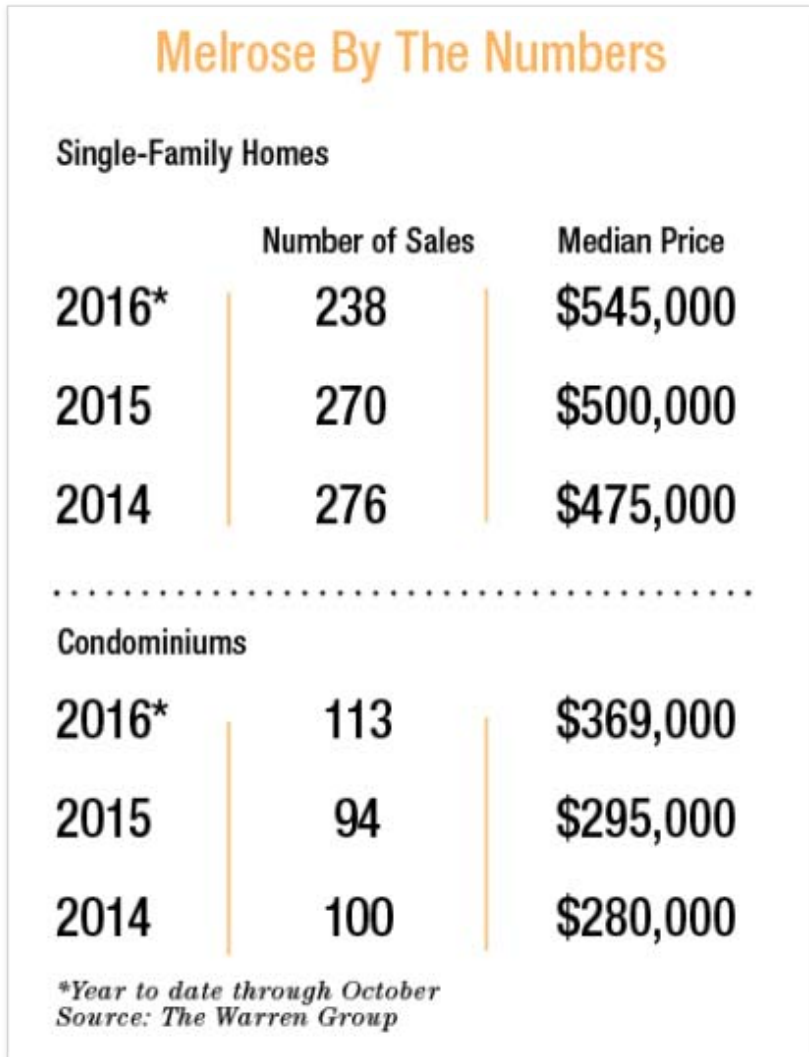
Melrose By The Numbers

Single-Family Homes

| | Number of Sales | Median Price |
|---|---|---|
| 2016* | 238 | \$545,000 |
| 2015 | 270 | \$500,000 |
| 2014 | 276 | \$475,000 |

Condominiums

| | | |
|---|---|---|
| 2016* | 113 | \$369,000 |
| 2015 | 94 | \$295,000 |
| 2014 | 100 | \$280,000 |

*Year to date through October
Source: The Warren Group